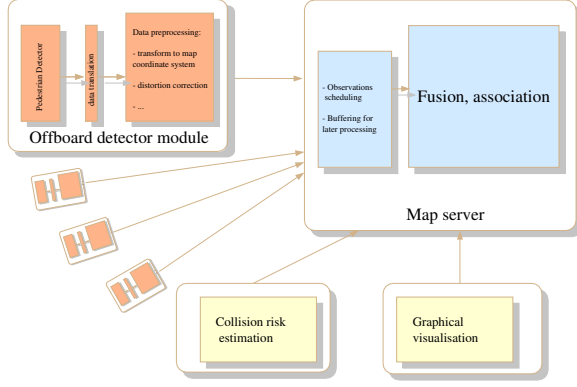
Pedestrian Detector

data translation

Data preprocessing:

- transform to map coordinate system

- distortion correction

- ...

Offboard detector module

- Observations scheduling

- Buffering for later processing

Fusion, association

Map server

Collision risk estimation

Graphical visualisation